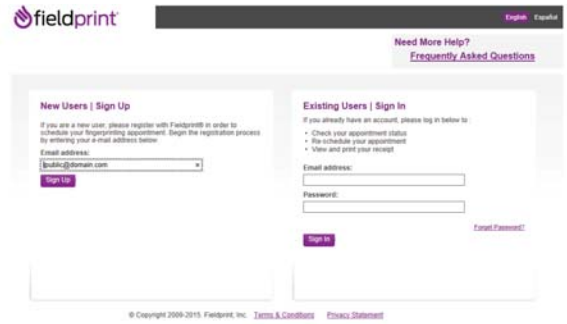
fieldprint

English Español

Need More Help?
Frequently Asked Questions

New Users | Sign Up

If you are a new user, please register with Fieldprint® in order to schedule your fingerprinting appointment. Begin the registration process by entering your e-mail address below.

Email address:
jpublic@domain.com

Sign Up

Existing Users | Sign In

If you already have an account, please log in below to:

• Check your appointment status
• Re-schedule your appointment
• View and print your receipt

Email address:

Password:

Forgot Password?

Sign In

© Copyright 2009-2015. Fieldprint, Inc. Terms & Conditions Privacy Statement